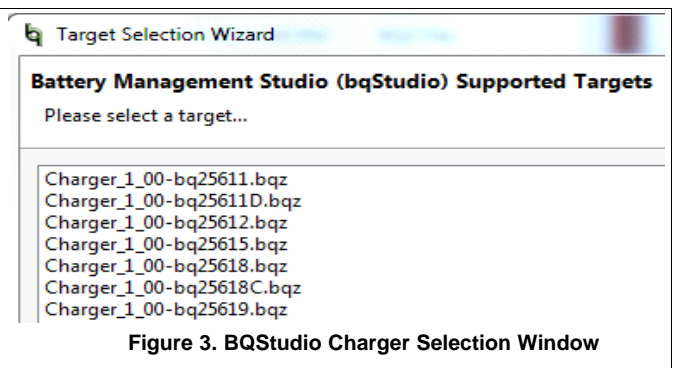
Target Selection Wizard

Battery Management Studio (bqStudio) Supported Targets

Please select a target...

Charger_1_00-bq25611.bqz
Charger_1_00-bq25611D.bqz
Charger_1_00-bq25612.bqz
Charger_1_00-bq25615.bqz
Charger_1_00-bq25618.bqz
Charger_1_00-bq25618C.bqz
Charger_1_00-bq25619.bqz

Figure 3. BQStudio Charger Selection Window